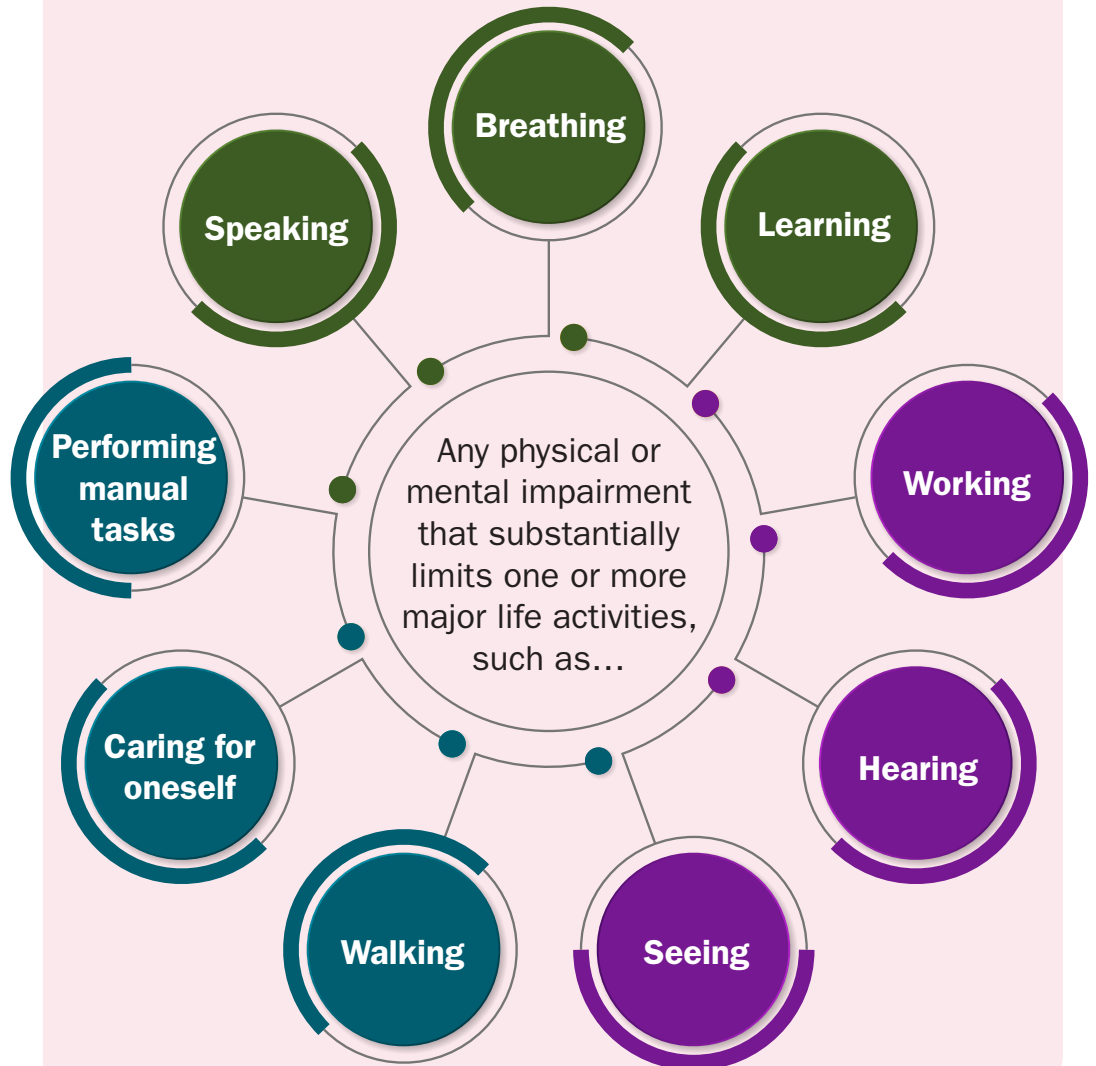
Any physical or mental impairment that substantially limits one or more major life activities, such as…

Breathing

Learning

Working

Hearing

Seeing

Walking

Caring for oneself

Performing manual tasks

Speaking